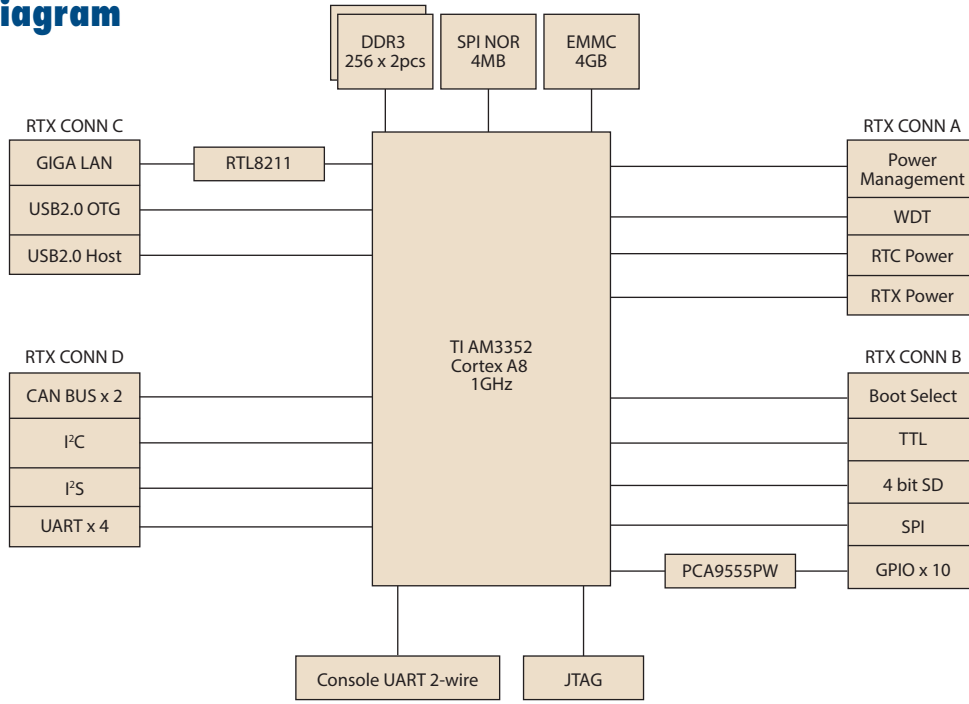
iagram

DDR3
256 x 2pcs

SPI NOR
4MB

EMMC
4GB

RTX CONN C

GIGA LAN

RTL8211

USB2.0 OTG

USB2.0 Host

RTX CONN A

Power Management

WDT

RTC Power

RTX Power

TI AM3352
Cortex A8
1GHz

RTX CONN D

CAN BUS x 2

I$^2$C

I$^2$S

UART x 4

RTX CONN B

Boot Select

TTL

4 bit SD

SPI

PCA9555PW

GPIO x 10

Console UART 2-wire

JTAG